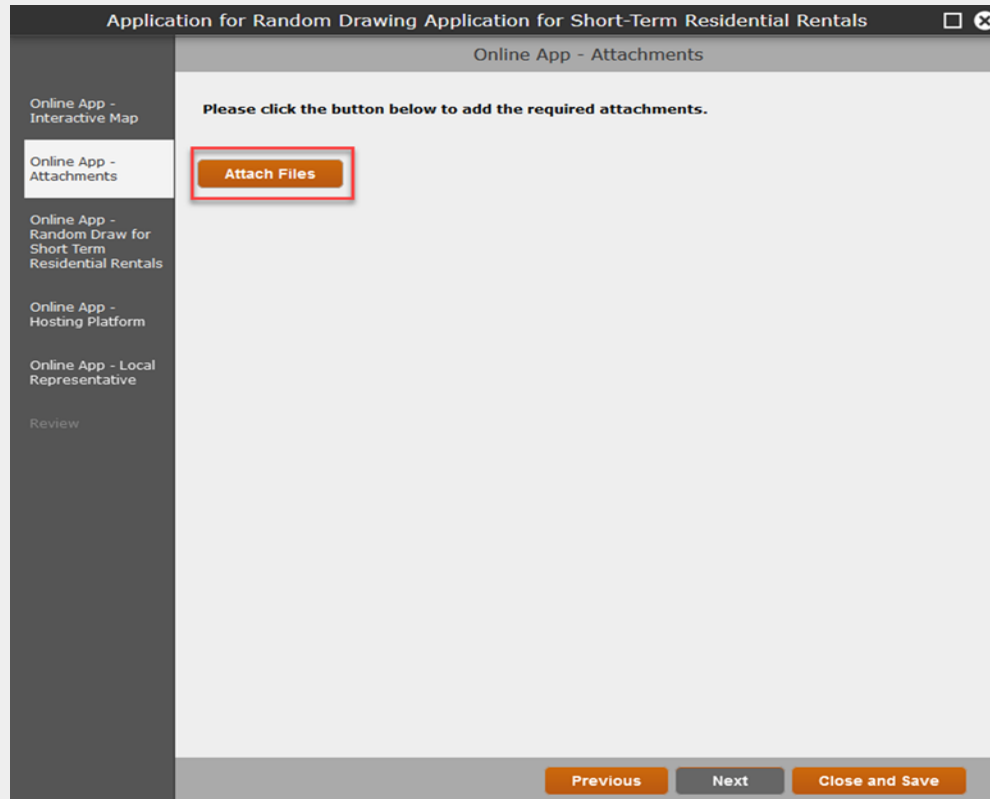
Application for Random Drawing Application for Short-Term Residential Rentals

Online App - Attachments

Online App - Interactive Map

Online App - Attachments

Online App - Random Draw for Short Term Residential Rentals

Online App - Hosting Platform

Online App - Local Representative

Review

Please click the button below to add the required attachments.

Attach Files

Previous

Next

Close and Save